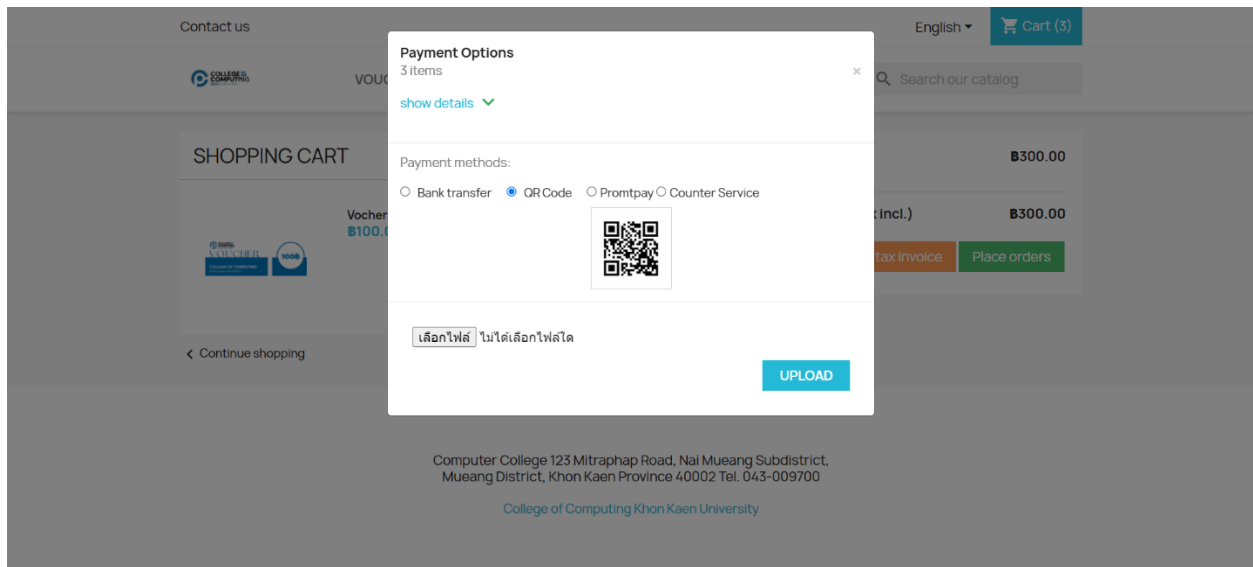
Contact us

English ▾

Cart (3)

COLLEGE OF COMPUTING

VOUC

Search our catalog

SHOPPING CART

Vocher

฿100.0

VOUCHER

100฿

฿300.00

x incl.)

฿300.00

tax invoice

Place orders

Continue shopping

Payment Options

3 items

×

show details

Payment methods:

Bank transfer

QR Code

Promtpay

Counter Service

เลือกไฟล์ ไม่ได้เลือกไฟล์ใด

UPLOAD

Computer College 123 Mitraphap Road, Nai Mueang Subdistrict, Mueang District, Khon Kaen Province 40002 Tel. 043-009700

College of Computing Khon Kaen University